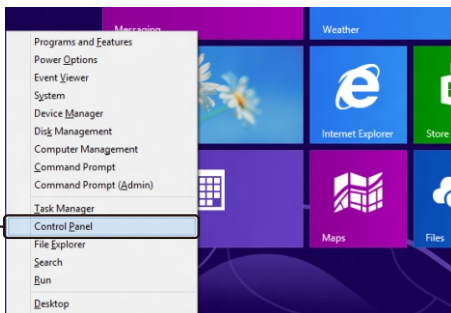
Messaging
Weather
Programs and Features
Power Options
Event Viewer
System
Device Manager
Disk Management
Computer Management
Command Prompt
Command Prompt (Admin)
Task Manager
Control Panel
File Explorer
Search
Run
Desktop
Internet Explorer
Store
Maps
Files